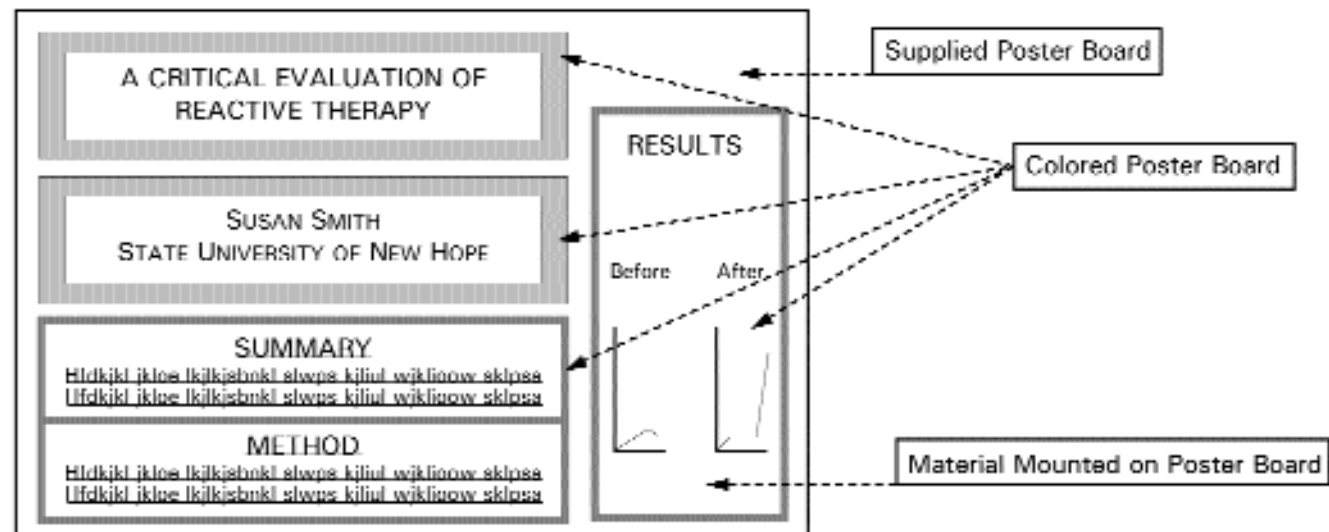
A CRITICAL EVALUATION OF REACTIVE THERAPY

SUSAN SMITH
STATE UNIVERSITY OF NEW HOPE

SUMMARY
Hldkjkl jkloe lkjlkjsbnkl slwps kjliul wjkliqow sklpsa
Ufdkjkl jkloe lkjlkjsbnkl slwps kjliul wjkliqow sklpsa

METHOD
Hldkjkl jkloe lkjlkjsbnkl slwps kjliul wjkliqow sklpsa
Ufdkjkl jkloe lkjlkjsbnkl slwps kjliul wjkliqow sklpsa

RESULTS

Before After

Supplied Poster Board

Colored Poster Board

Material Mounted on Poster Board